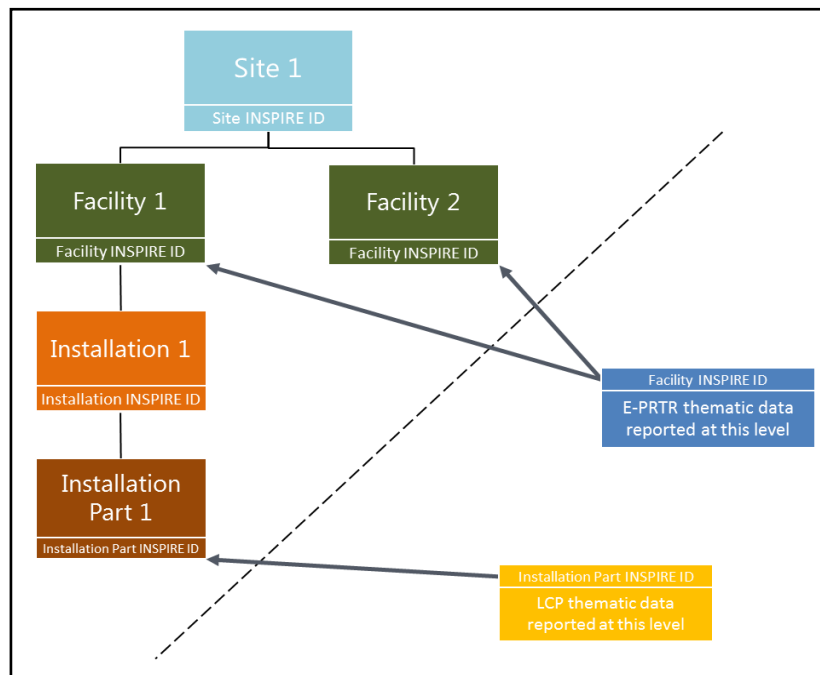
Site 1

Site INSPIRE ID

Facility 1

Facility INSPIRE ID

Facility 2

Facility INSPIRE ID

Installation 1

Installation INSPIRE ID

Installation Part 1

Installation Part INSPIRE ID

Facility INSPIRE ID

E-PRTR thematic data reported at this level

Installation Part INSPIRE ID

LCP thematic data reported at this level